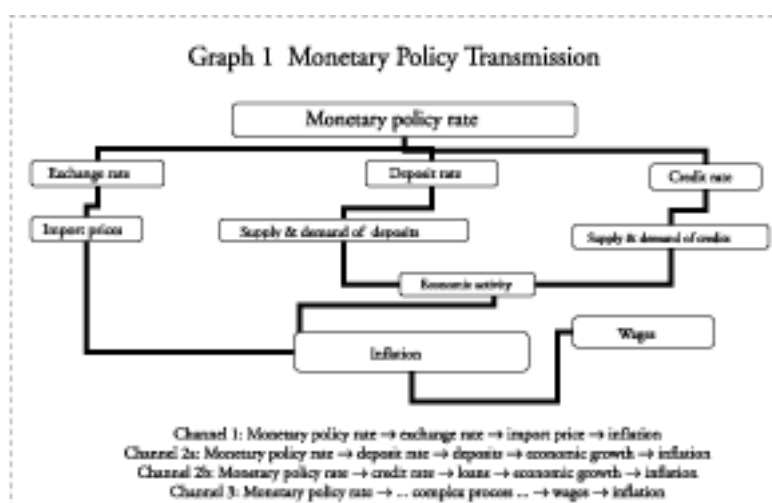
Graph 1 Monetary Policy Transmission

Monetary policy rate

Exchange rate

Deposit rate

Credit rate

Import prices

Supply & demand of deposits

Supply & demand of credits

Economic activity

Wages

Inflation

Channel 1: Monetary policy rate → exchange rate → import price → inflation
Channel 2a: Monetary policy rate → deposit rate → deposits → economic growth → inflation
Channel 2b: Monetary policy rate → credit rate → loans → economic growth → inflation
Channel 3: Monetary policy rate → ... complex process ... → wages → inflation